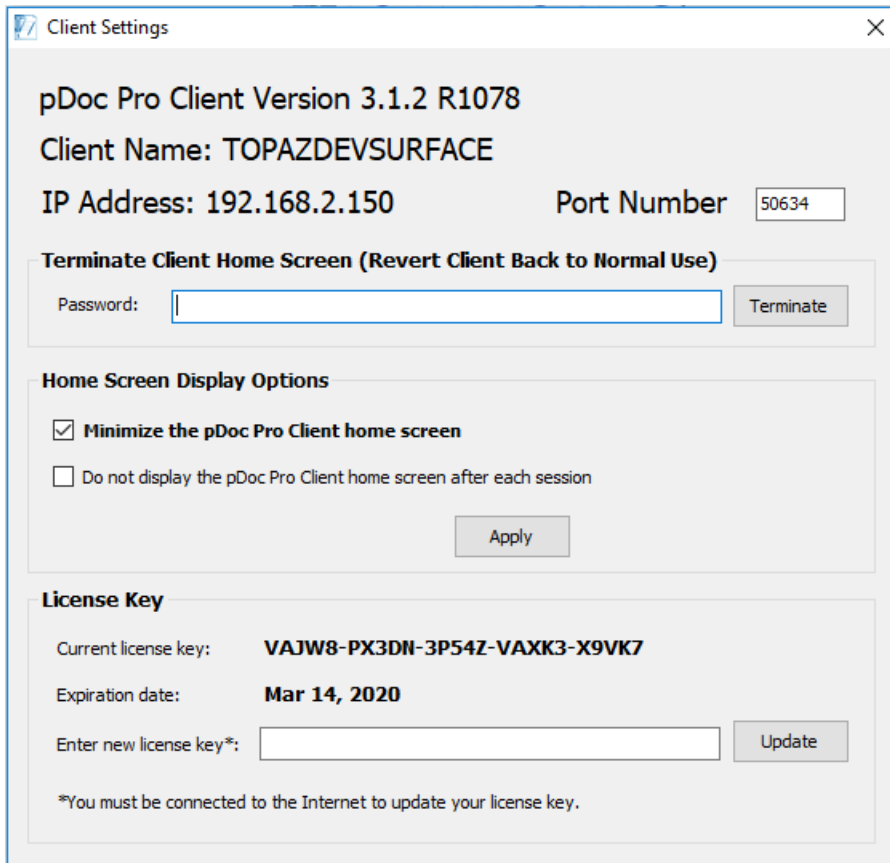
Client Settings

×

pDoc Pro Client Version 3.1.2 R1078

Client Name: TOPAZDEVSURFACE

IP Address: 192.168.2.150

Port Number 50634

Terminate Client Home Screen (Revert Client Back to Normal Use)

Password:

Terminate

Home Screen Display Options

☑ Minimize the pDoc Pro Client home screen

☐ Do not display the pDoc Pro Client home screen after each session

Apply

License Key

Current license key: VAJW8-PX3DN-3P54Z-VAXK3-X9VK7

Expiration date: Mar 14, 2020

Enter new license key*:

Update

*You must be connected to the Internet to update your license key.